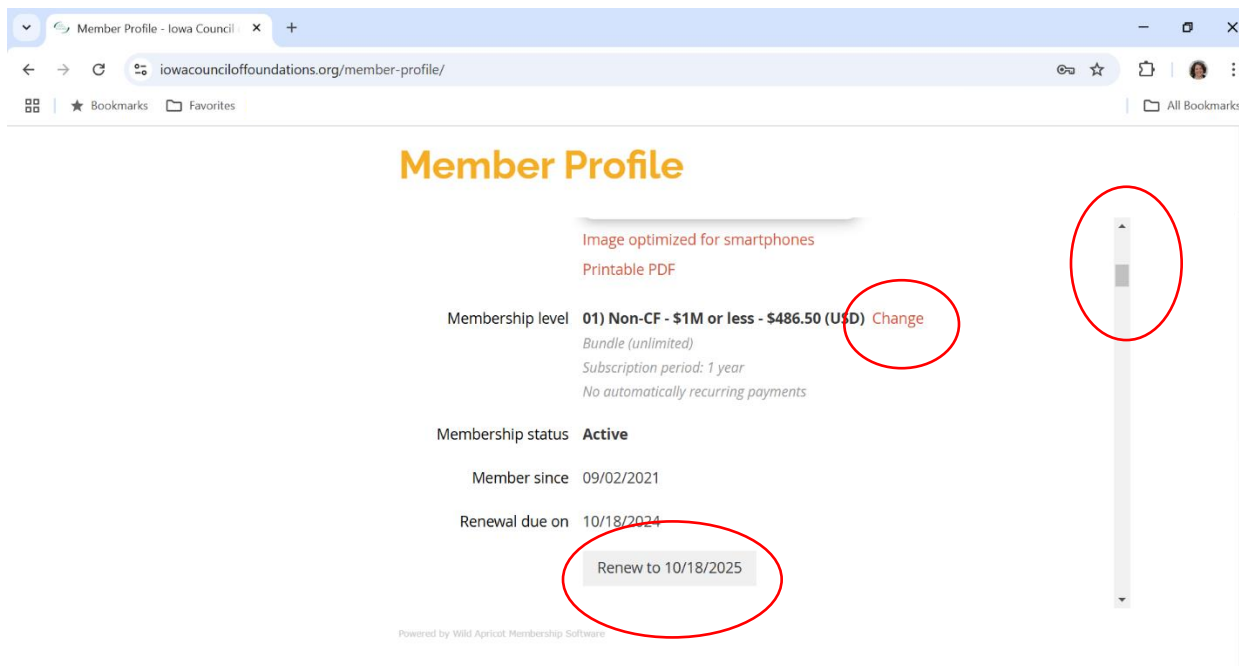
Member Profile - Iowa Council

iowacounciloffoundations.org/member-profile/

Bookmarks Favorites All Bookmarks

Member Profile

Image optimized for smartphones

Printable PDF

Membership level 01) Non-CF - $1M or less - $486.50 (USD) Change

Bundle (unlimited)

Subscription period: 1 year

No automatically recurring payments

Membership status Active

Member since 09/02/2021

Renewal due on 10/18/2024

Renew to 10/18/2025

Powered by Wild Apricot Membership Software